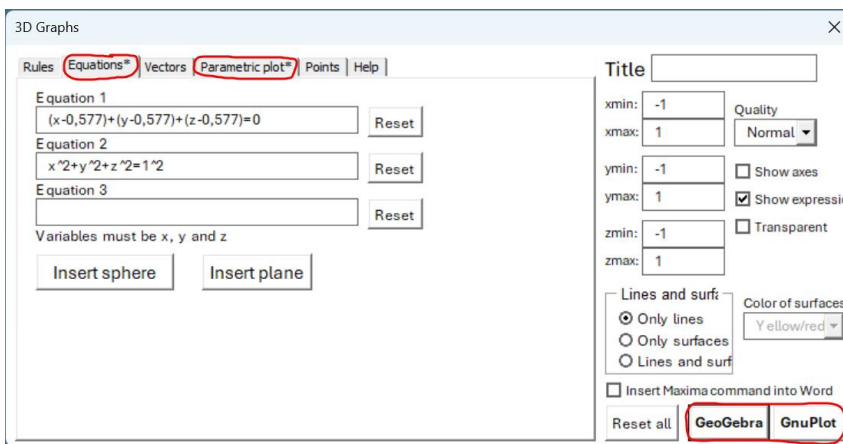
3D Graphs

Rules | Equations* | Vectors | Parametric plot* | Points | Help

Equation 1
(x-0,577)+(y-0,577)+(z-0,577)=0
Reset

Equation 2
x^2+y^2+z^2=1^2
Reset

Equation 3
Reset

Variables must be x, y and z

Insert sphere
Insert plane

Title

xmin: -1
xmax: 1
ymin: -1
ymax: 1
zmin: -1
zmax: 1

Quality
Normal

Show axes
Show expressio
Transparent

Lines and surfa
Only lines
Only surfaces
Lines and surf

Color of surfaces
Yellow/red

Insert Maxima command into Word

Reset all
GeoGebra
GnuPlot